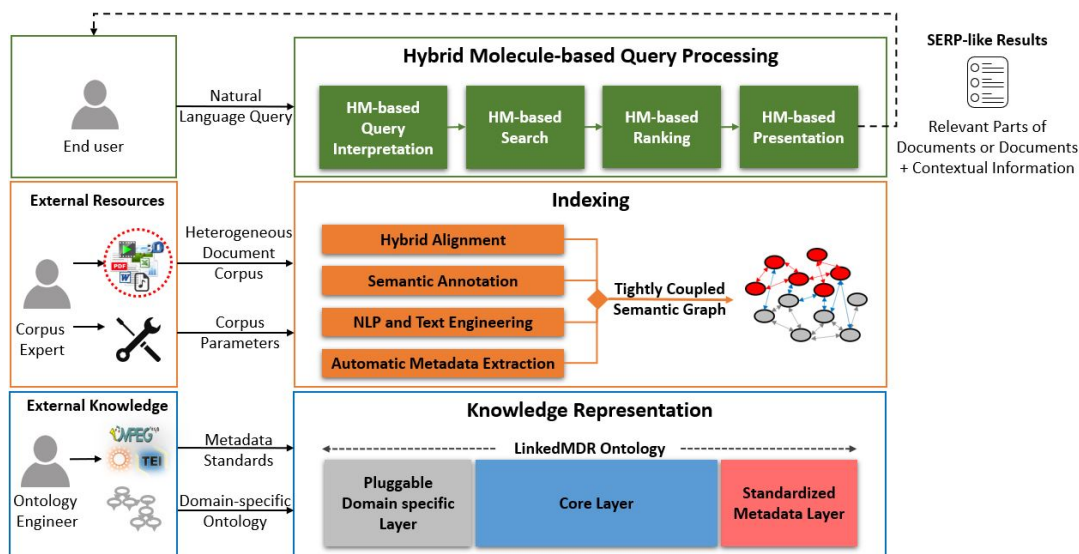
Hybrid Molecule-based Query Processing

SERP-like Results

End user

Natural Language Query

HM-based Query Interpretation

HM-based Search

HM-based Ranking

HM-based Presentation

Relevant Parts of Documents or Documents + Contextual Information

External Resources

Indexing

Heterogeneous Document Corpus

Hybrid Alignment

Semantic Annotation

NLP and Text Engineering

Automatic Metadata Extraction

Tightly Coupled Semantic Graph

Corpus Expert

Corpus Parameters

External Knowledge

Knowledge Representation

MPEG

TEI

Metadata Standards

LinkedMDR Ontology

Ontology Engineer

Domain-specific Ontology

Pluggable Domain specific Layer

Core Layer

Standardized Metadata Layer